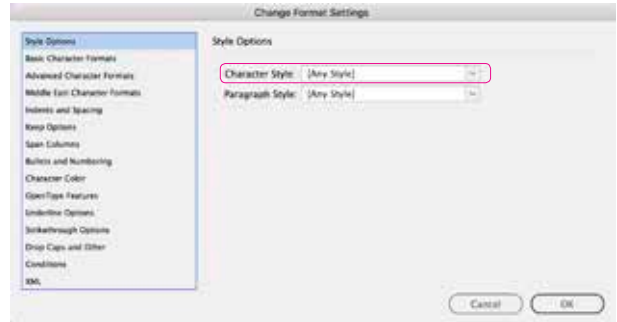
Change Format Settings

Style Options
Basic Character Formats
Advanced Character Formats
Middle East Character Formats
Indents and Spacing
Keep Options
Span Columns
Bullets and Numbering
Character Color
OpenType Features
Underline Options
Strikethrough Options
Drop Caps and Other
Conditions
XML

Style Options

Character Style: [Any Style]
Paragraph Style: [Any Style]

Cancel
OK